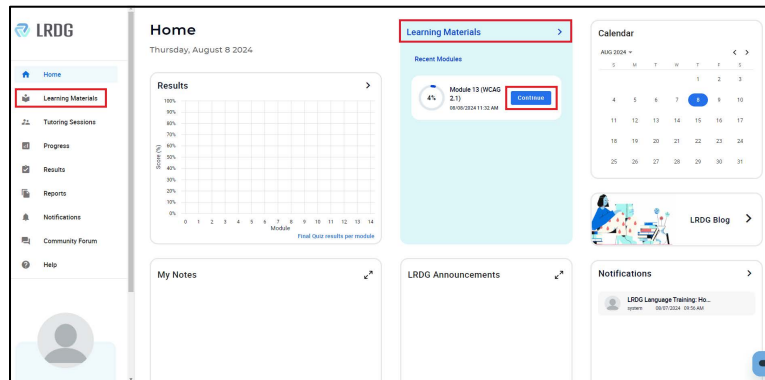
LRDG

Home
Learning Materials
Tutoring Sessions
Progress
Results
Reports
Notifications
Community Forum
Help

Home
Thursday, August 8 2024

Results >
100%
90%
80%
70%
60%
50%
40%
30%
20%
10%
0%
Score (%)
0 1 2 3 4 5 6 7 8 9 10 11 12 13 14
Module
Final Quiz results per module

Learning Materials >
Recent Modules
4%
Module 13 (WCAG 2.1)
08/08/2024 11:32 AM
Continue

Calendar
AUG 2024
< >
S M T W T F S
1 2 3
4 5 6 7 8 9 10
11 12 13 14 15 16 17
18 19 20 21 22 23 24
25 26 27 28 29 30 31

LRDG Blog >

My Notes

LRDG Announcements

Notifications >
LRDG Language Training: Ho...
system 08/07/2024 09:56 AM